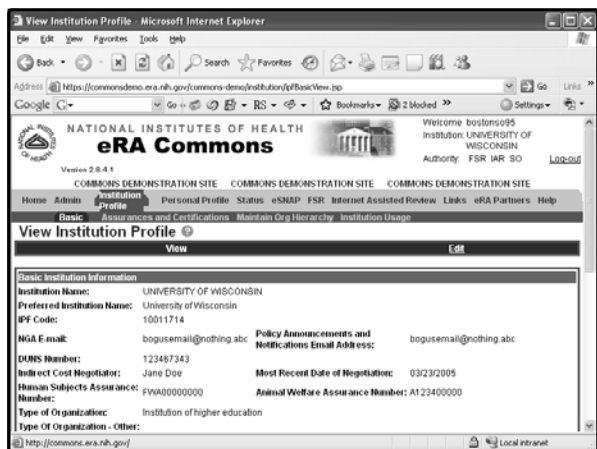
View Institution Profile - Microsoft Internet Explorer

File Edit View Favorites Tools Help

Back Search Favorites

Address https://commonsdemo.era.nih.gov/commons-demo/institution/ipfBasicView.jsp Go Links

Google G- Go RS Bookmarks 2 blocked Settings

NATIONAL INSTITUTES OF HEALTH
eRA Commons
Version 2.8.4.1

Welcome bostonso95
Institution: UNIVERSITY OF WISCONSIN
Authority: FSR IAR SO Log-out

COMMONS DEMONSTRATION SITE COMMONS DEMONSTRATION SITE COMMONS DEMONSTRATION SITE

Home Admin Institution Profile Personal Profile Status eSNAP FSR Internet Assisted Review Links eRA Partners Help

Basic Assurances and Certifications Maintain Org Hierarchy Institution Usage

View Institution Profile

View Edit

Basic Institution Information

| | | | |
|---|---|---|---|
| Institution Name: | UNIVERSITY OF WISCONSIN | | |
| Preferred Institution Name: | University of Wisconsin | | |
| IPF Code: | 10011714 | | |
| NGA E-mail: | bogusemail@nothing.abc | Policy Announcements and Notifications Email Address: | bogusemail@nothing.abc |
| DUNS Number: | 123467343 | | |
| Indirect Cost Negotiator: | Jane Doe | Most Recent Date of Negotiation: | 03/23/2005 |
| Human Subjects Assurance Number: | FWA00000000 | Animal Welfare Assurance Number: | A123400000 |
| Type of Organization: | Institution of higher education | | |
| Type Of Organization - Other: | | | |

http://commons.era.nih.gov/ Local intranet